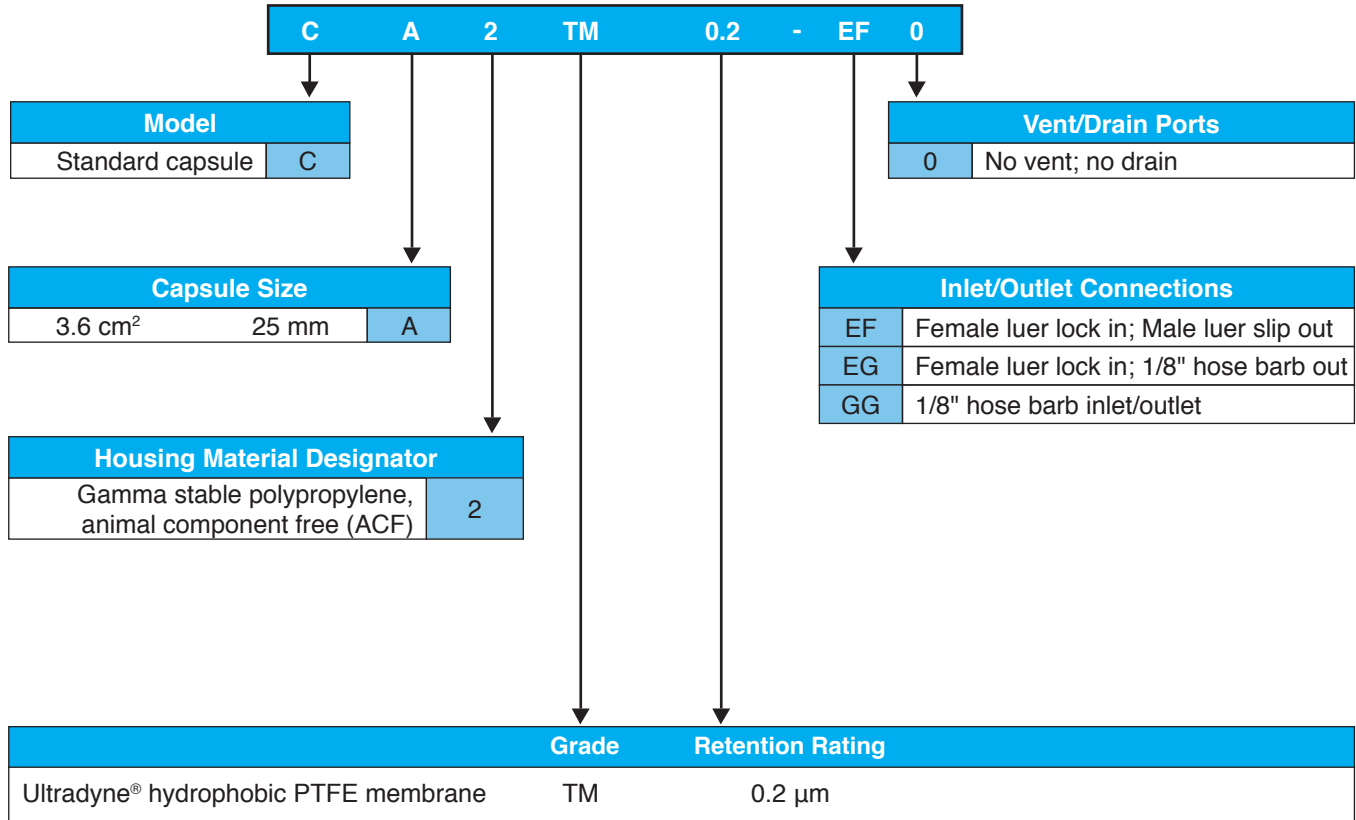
C A 2 TM 0.2 - EF 0

| Model | |
|---|---|
| Standard capsule | C |

| Capsule Size | | |
|---|---|---|
| 3.6 cm$^2$ | 25 mm | A |

| Housing Material Designator | |
|---|---|
| Gamma stable polypropylene, animal component free (ACF) | 2 |

| Vent/Drain Ports | |
|---|---|
| 0 | No vent; no drain |

| Inlet/Outlet Connections | |
|---|---|
| EF | Female luer lock in; Male luer slip out |
| EG | Female luer lock in; 1/8" hose barb out |
| GG | 1/8" hose barb inlet/outlet |

| | Grade | Retention Rating |
|---|---|---|
| Ultradyne® hydrophobic PTFE membrane | TM | 0.2 µm |